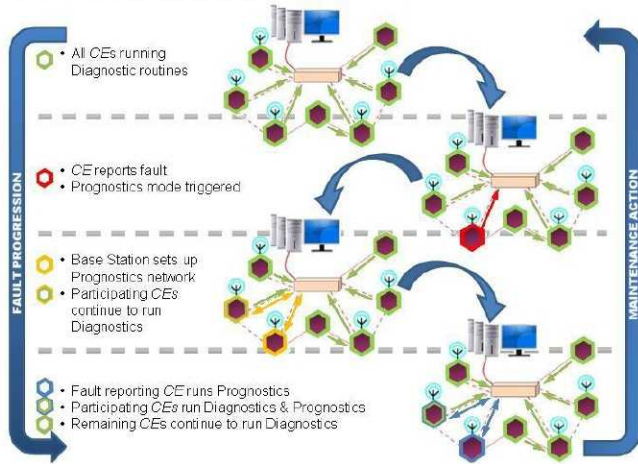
FAULT PROGRESSION

• All *CE*s running Diagnostic routines

• *CE* reports fault
• Prognostics mode triggered

• Base Station sets up Prognostics network
• Participating *CE*s continue to run Diagnostics

• Fault reporting *CE* runs Prognostics
• Participating *CE*s run Diagnostics & Prognostics
• Remaining *CE*s continue to run Diagnostics

MAINTENANCE ACTION